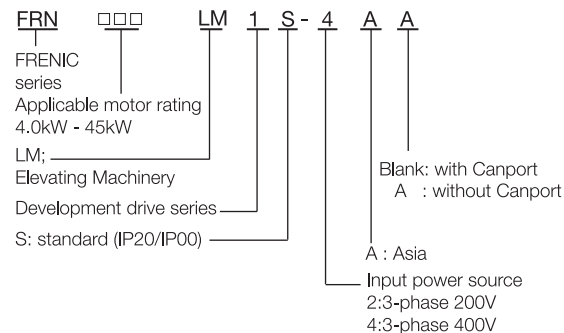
FRN □□□ LM 1 S- 4 A A

FRENIC series

Applicable motor rating 4.0kW - 45kW

LM; Elevating Machinery

Development drive series

S: standard (IP20/IP00)

Blank: with Canport
A : without Canport

A : Asia

Input power source
2:3-phase 200V
4:3-phase 400V